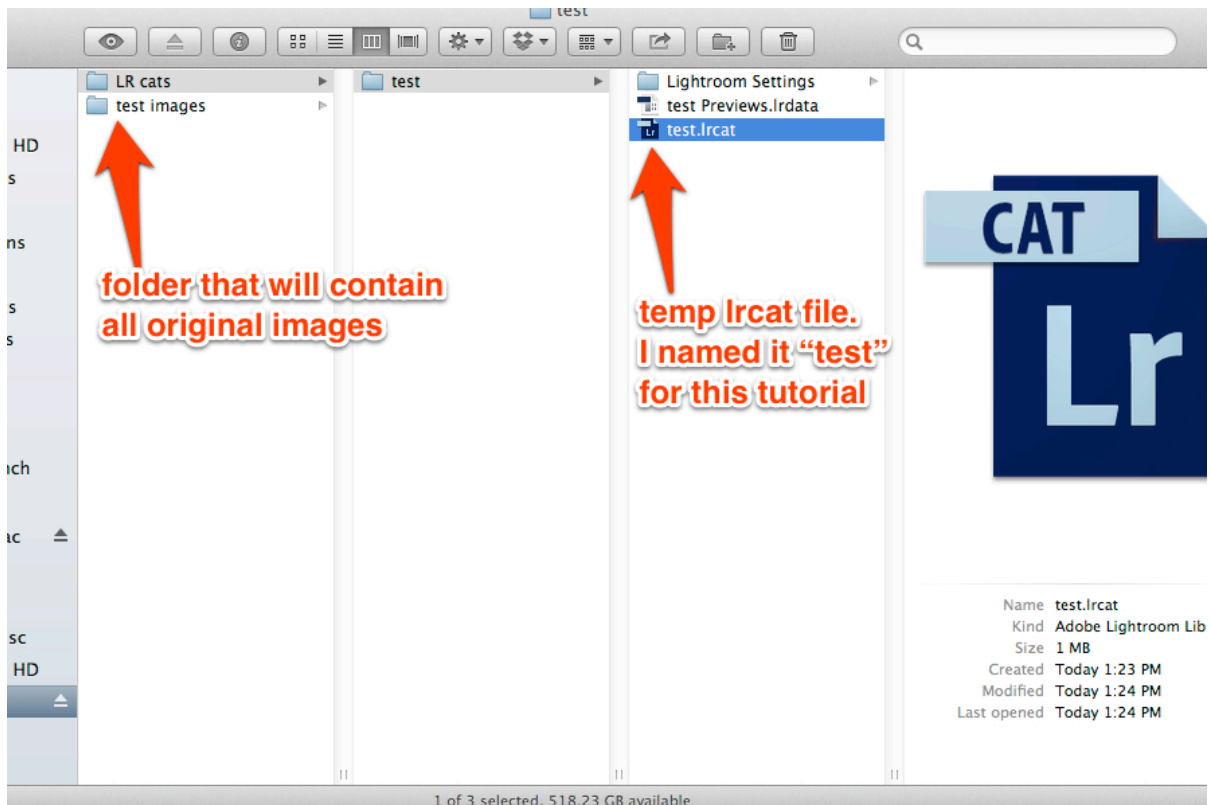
test

HD
s
ns
s
s
nch
ac
sc
HD

LR cats
test images

folder that will contain all original images

test

Lightroom Settings
test Previews.lrdata
test.lrcat

temp lrcat file. I named it "test" for this tutorial

CAT
Lr

Name test.lrcat
Kind Adobe Lightroom Lib
Size 1 MB
Created Today 1:23 PM
Modified Today 1:24 PM
Last opened Today 1:24 PM

1 of 3 selected, 518.23 GB available